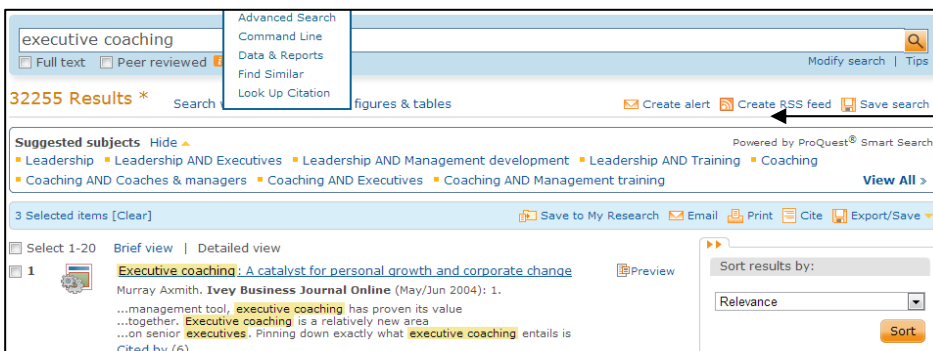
Advanced Search
Command Line
Data & Reports
Find Similar
Look Up Citation

executive coaching

Full text  Peer reviewed

Modify search | Tips

32255 Results *  Search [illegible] figures & tables

Create alert  Create RSS feed  Save search

Suggested subjects Hide

Powered by ProQuest® Smart Search

Leadership  Leadership AND Executives  Leadership AND Management development  Leadership AND Training  Coaching  Coaching AND Coaches & managers  Coaching AND Executives  Coaching AND Management training

View All »

3 Selected items [Clear]

Save to My Research  Email  Print  Cite  Export/Save

Select 1-20  Brief view | Detailed view

1  Executive coaching: A catalyst for personal growth and corporate change

Preview

Murray Axmith. Ivey Business Journal Online (May/Jun 2004): 1.

...management tool, executive coaching has proven its value
...together. Executive coaching is a relatively new area
...on senior executives. Pinning down exactly what executive coaching entails is

Cited by (6)

Sort results by:

Relevance

Sort